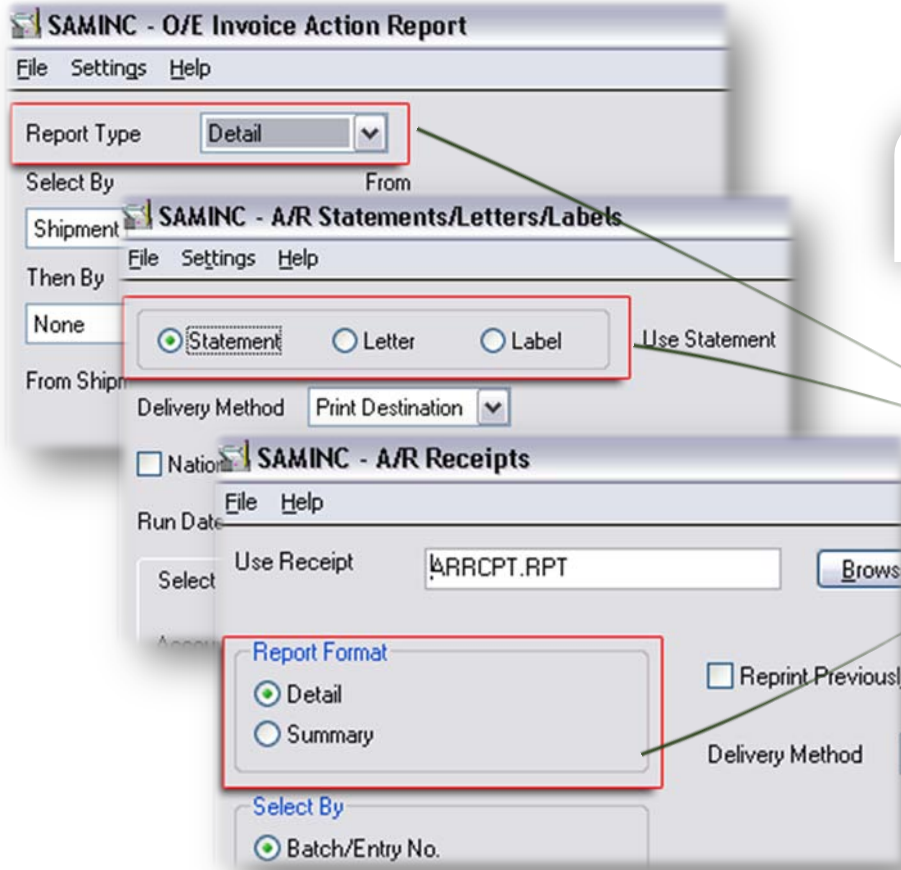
SAMINC - O/E Invoice Action Report

File Settings Help

Report Type Detail

Select By From

Shipment

Then By

None

From Shipm

SAMINC - A/R Statements/Letters/Labels

File Settings Help

Statement Letter Label

Use Statement

Delivery Method Print Destination

Natio

Run Date

Select

SAMINC - A/R Receipts

File Help

Use Receipt ARRCPT.RPT

Brows

Report Format

Detail

Summary

Reprint Previousl

Delivery Method

Select By

Batch/Entry No.